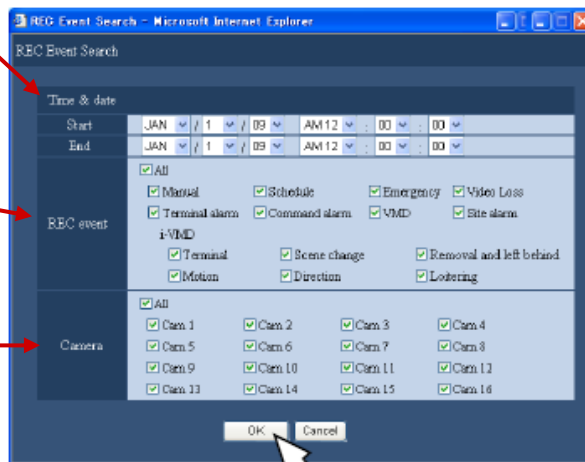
REC Event Search - Microsoft Internet Explorer

REC Event Search

Time & date

Start JAN / 1 / 09 AM12 : 00 : 00

End JAN / 1 / 09 AM12 : 00 : 00

REC event

All

Manual Schedule Emergency Video Loss

Terminal alarm Command alarm VMD Site alarm

i-VMD

Terminal Scene change Removal and left behind

Motion Direction Loitering

Camera

All

Cam 1 Cam 2 Cam 3 Cam 4

Cam 5 Cam 6 Cam 7 Cam 8

Cam 9 Cam 10 Cam 11 Cam 12

Cam 13 Cam 14 Cam 15 Cam 16

OK Cancel